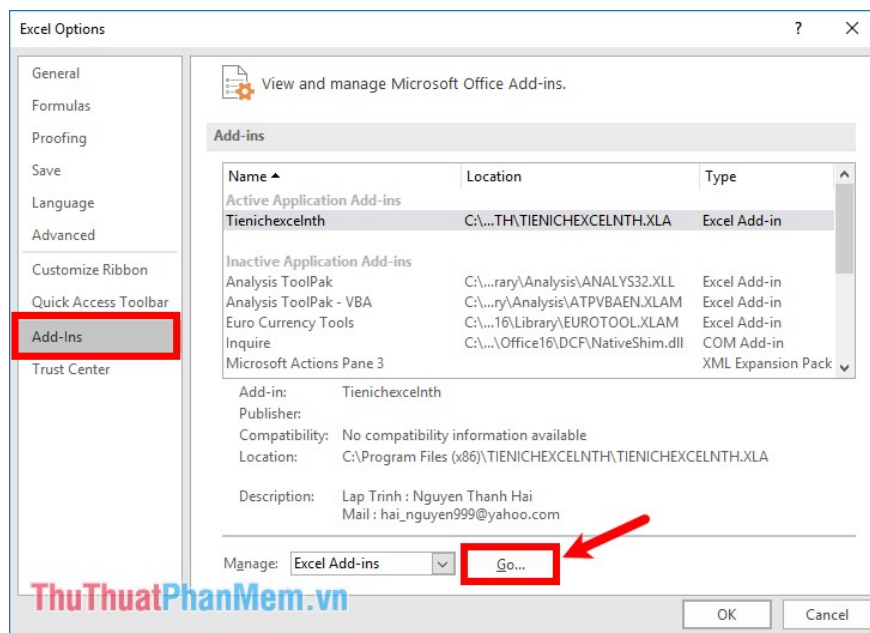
Excel Options

?

General
Formulas
Proofing
Save
Language
Advanced
Customize Ribbon
Quick Access Toolbar
Add-Ins
Trust Center

View and manage Microsoft Office Add-ins.

Add-ins

| Name ▲ | Location | Type |
|---|---|---|
| Active Application Add-ins | | |
| Tienichexcelnth | C:\...TH\TIENICHEXCELNTH.XLA | Excel Add-in |
| Inactive Application Add-ins | | |
| Analysis ToolPak | C:\...rary\Analysis\ANALYS32.XLL | Excel Add-in |
| Analysis ToolPak - VBA | C:\...ry\Analysis\ATPVBAEN.XLAM | Excel Add-in |
| Euro Currency Tools | C:\...16\Library\EUROTOOL.XLAM | Excel Add-in |
| Inquire | C:\...\Office16\DCF\NativeShim.dll | COM Add-in |
| Microsoft Actions Pane 3 | | XML Expansion Pack |

Add-in: Tienichexcelnth
Publisher:
Compatibility: No compatibility information available
Location: C:\Program Files (x86)\TIENICHEXCELNTH\TIENICHEXCELNTH.XLA

Description: Lap Trinh : Nguyen Thanh Hai
Mail : hai_nguyen999@yahoo.com

Manage: Excel Add-ins
Go...

ThuThuatPhanMem.vn

OK
Cancel